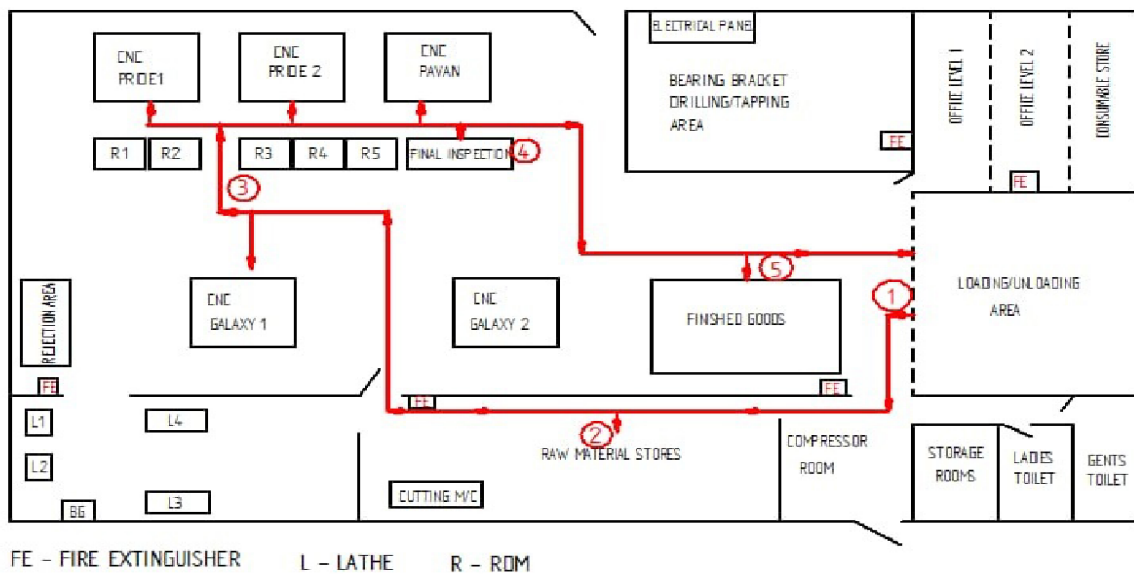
CNC PRIDE1

CNC PRIDE 2

CNC PAVAN

ELECTRICAL PANEL

BEARING BRACKET DRILLING/TAPPING AREA

FE

OFFICE LEVEL 1

OFFICE LEVEL 2

CONSUMABLE STORE

FE

R1 R2 R3 R4 R5 FINAL INSPECTION 4

3

5

1

LOADING/UNLOADING AREA

REJECTION AREA

CNC GALAXY 1

CNC GALAXY 2

FINSHED GOODS

FE

FE

FE

L1

L2

L4

L3

BG

2

RAW MATERIAL STORES

COMPRESSOR ROOM

STORAGE ROOMS

LADIES TOILET

GENTS TOILET

CUTTING M/C

FE - FIRE EXTINGUISHER L - LATHE R - RDM